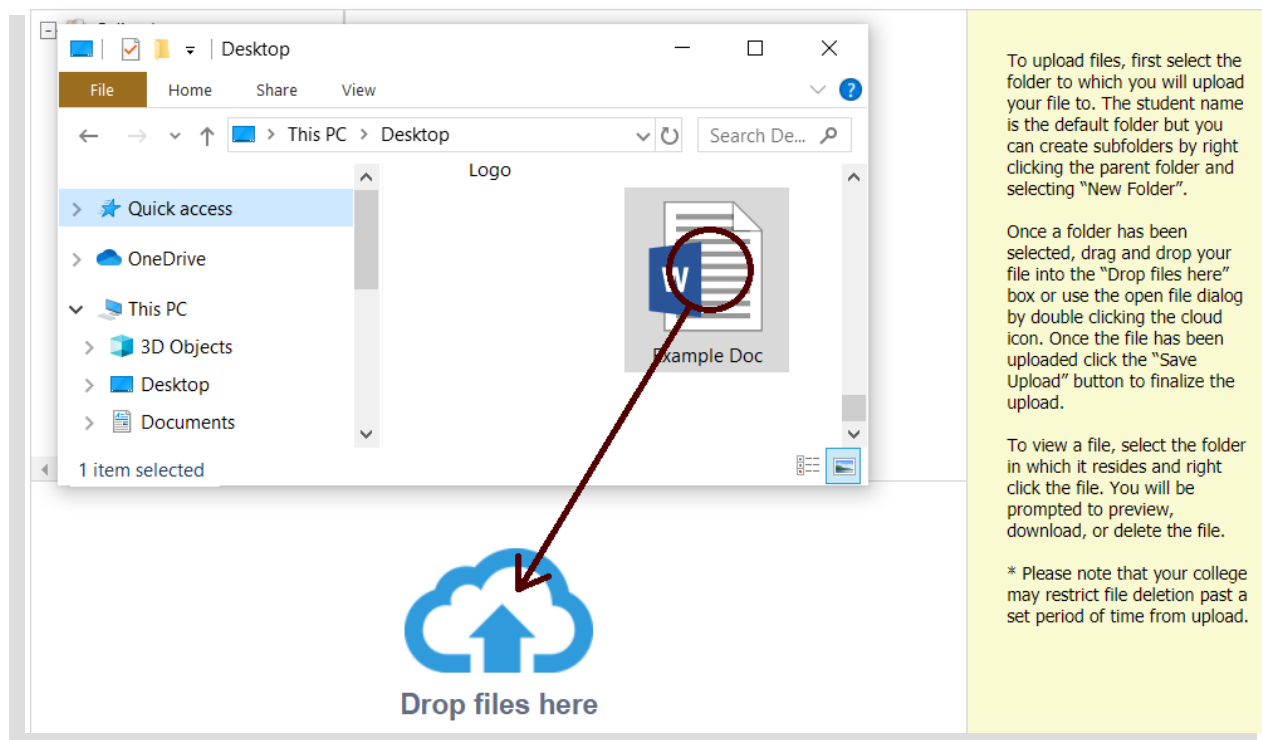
Desktop

File Home Share View

This PC > Desktop

Search De...

Logo

Quick access

OneDrive

This PC

3D Objects

Desktop

Documents

Example Doc

1 item selected

Drop files here

To upload files, first select the folder to which you will upload your file to. The student name is the default folder but you can create subfolders by right clicking the parent folder and selecting "New Folder".

Once a folder has been selected, drag and drop your file into the "Drop files here" box or use the open file dialog by double clicking the cloud icon. Once the file has been uploaded click the "Save Upload" button to finalize the upload.

To view a file, select the folder in which it resides and right click the file. You will be prompted to preview, download, or delete the file.

* Please note that your college may restrict file deletion past a set period of time from upload.